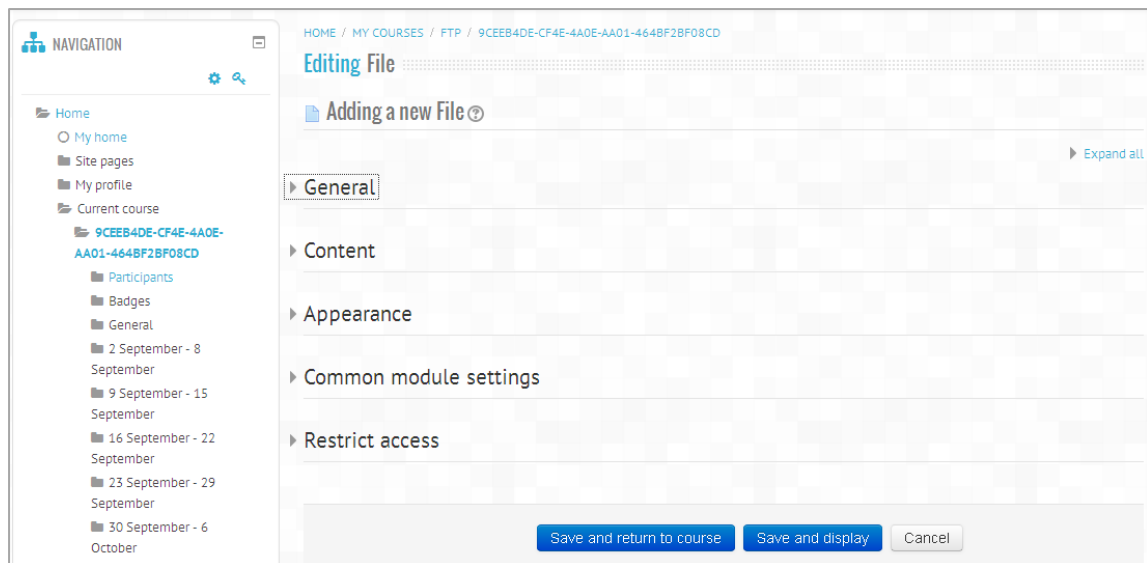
NAVIGATION

Home
My home
Site pages
My profile
Current course
9CEEB4DE-CF4E-4A0E-AA01-464BF2BF08CD
Participants
Badges
General
2 September - 8 September
9 September - 15 September
16 September - 22 September
23 September - 29 September
30 September - 6 October

HOME / MY COURSES / FTP / 9CEEB4DE-CF4E-4A0E-AA01-464BF2BF08CD

Editing File

Adding a new File

Expand all

General

Content

Appearance

Common module settings

Restrict access

Save and return to course
Save and display
Cancel